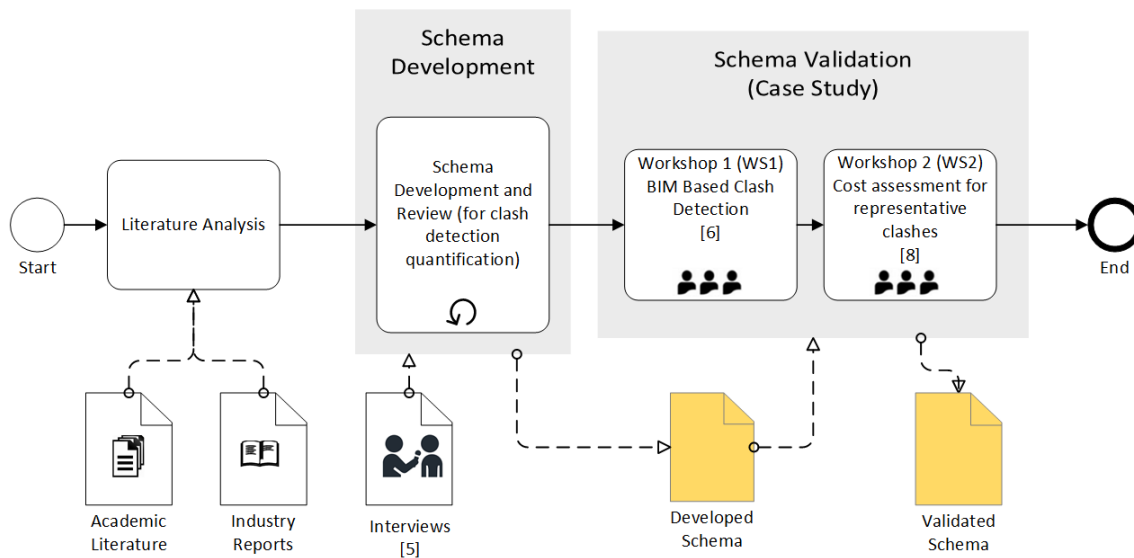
Schema Development

Schema Validation (Case Study)

Start

Literature Analysis

Schema Development and Review (for clash detection quantification)

Workshop 1 (WS1) BIM Based Clash Detection [6]

Workshop 2 (WS2) Cost assessment for representative clashes [8]

End

Academic Literature

Industry Reports

Interviews [5]

Developed Schema

Validated Schema